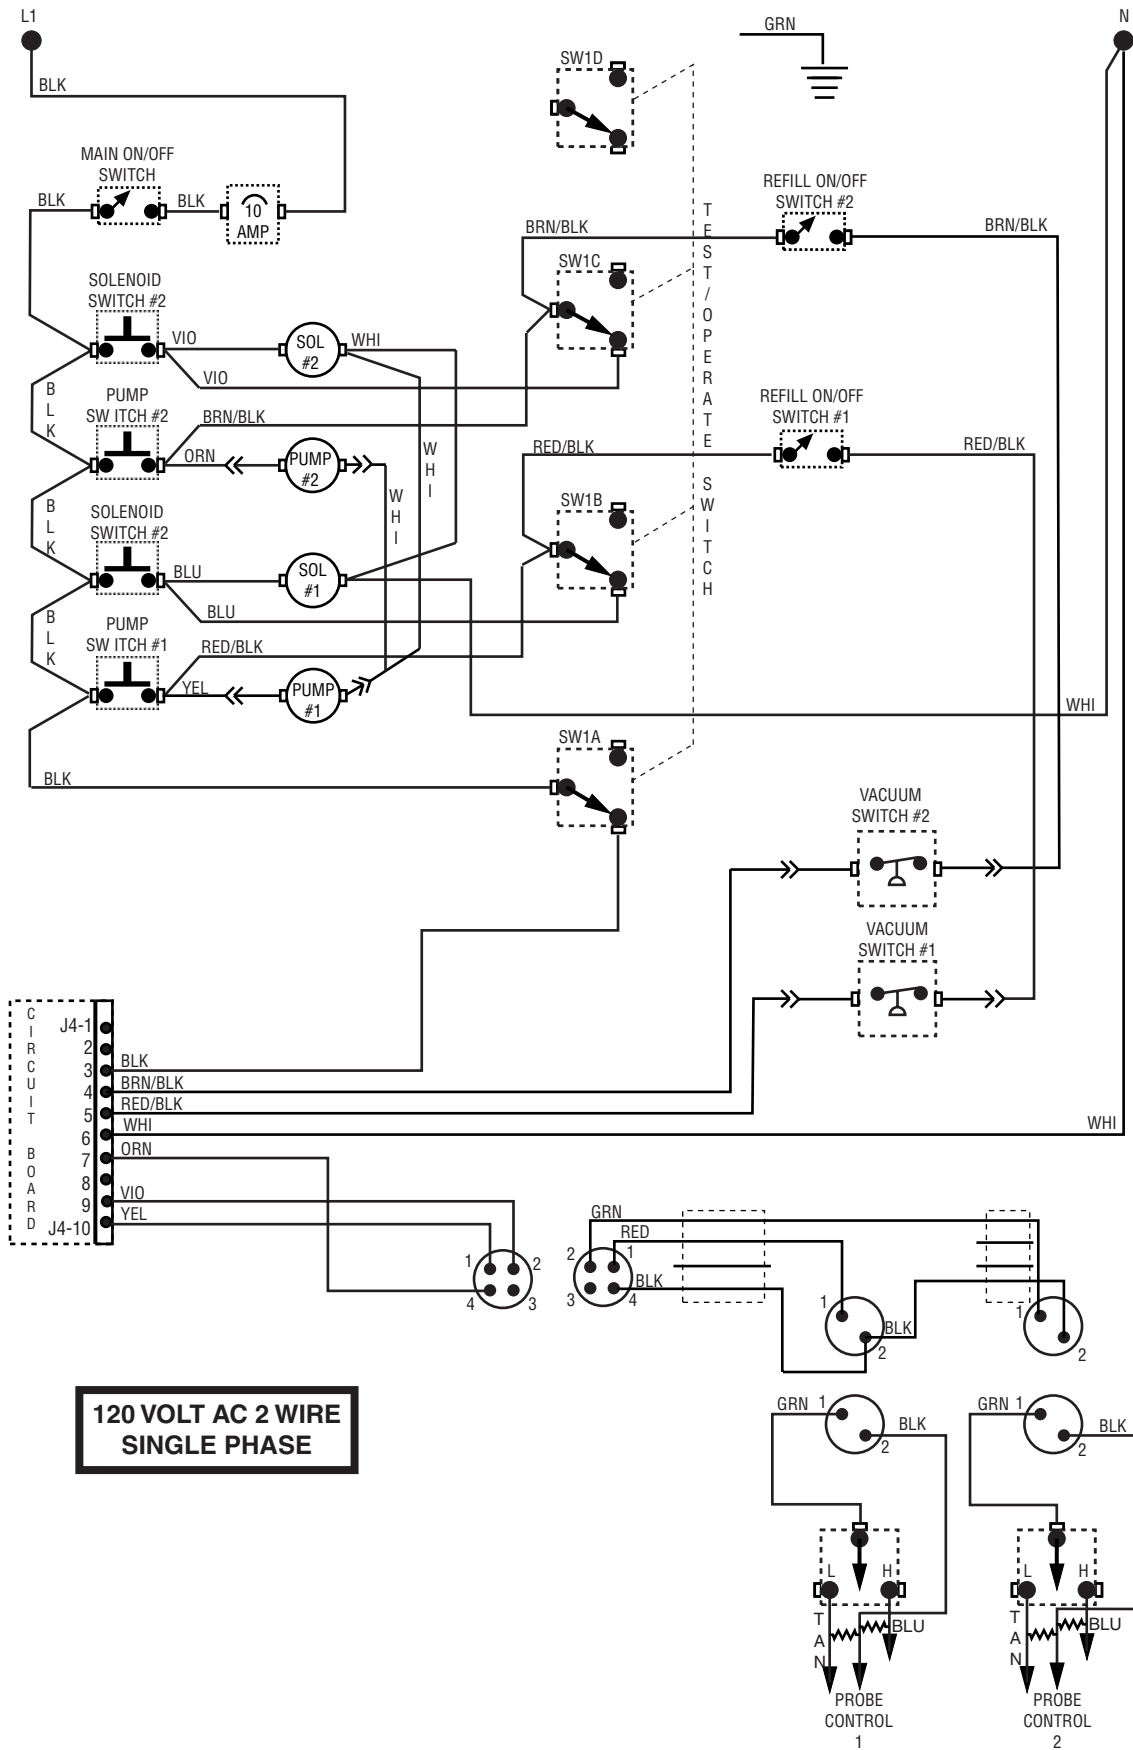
L1

N

GRN

BLK

SW1D

MAIN ON/OFF SWITCH

BLK

BLK

10 AMP

REFILL ON/OFF SWITCH #2

BRN/BLK

BRN/BLK

T E S T / O P E R A T E S W I T C H

SW1C

SOLENOID SWITCH #2

VIO

SOL #2

WHI

VIO

B L K

PUMP SW ITCH #2

BRN/BLK

REFILL ON/OFF SWITCH #1

ORN

PUMP #2

W H I

W H I

RED/BLK

RED/BLK

SW1B

B L K

SOLENOID SWITCH #2

BLU

SOL #1

BLU

B L K

PUMP SW ITCH #1

RED/BLK

YEL

PUMP #1

WHI

SW1A

BLK

VACUUM SWITCH #2

VACUUM SWITCH #1

C I R C U I T B O A R D

J4-1

2

3

4

5

6

7

8

9

J4-10

BLK

BRN/BLK

RED/BLK

WHI

ORN

VIO

YEL

WHI

1

2

4

3

GRN

RED

2

1

3

4

BLK

1

BLK

2

1

2

120 VOLT AC 2 WIRE SINGLE PHASE

GRN 1

BLK

2

GRN 1

BLK

2

L

H

T A N

BLU

PROBE CONTROL 1

L

H

T A N

BLU

PROBE CONTROL 2